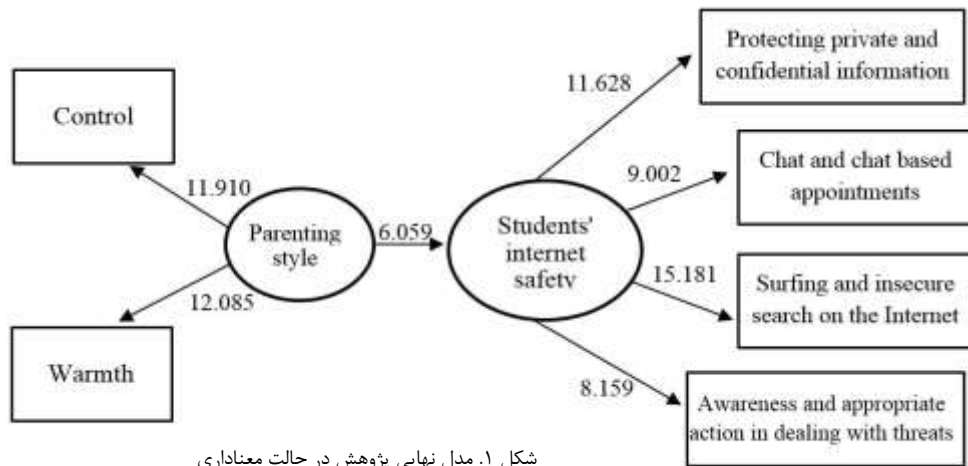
Control

11.910

Parenting style

12.085

Warmth

6.059

Students' internet safetv

11.628

Protecting private and confidential information

9.002

Chat and chat based appointments

15.181

Surfing and insecure search on the Internet

8.159

Awareness and appropriate action in dealing with threats

شکل ۱. مدل نهایی پژوهش در حالت معناداری